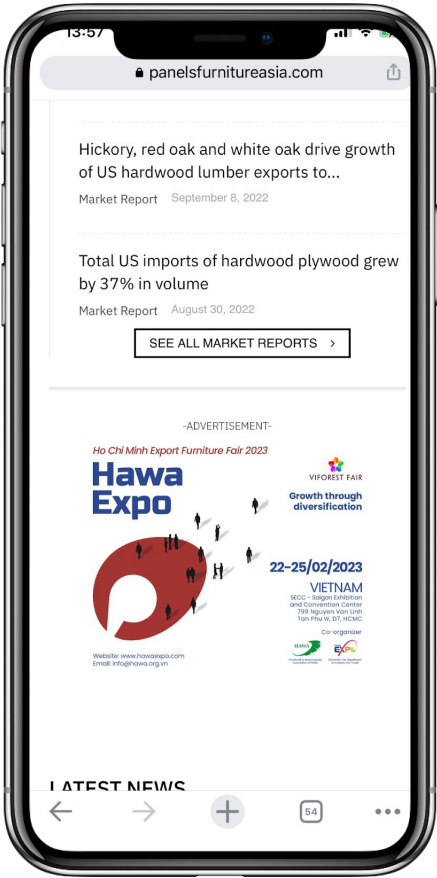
13:57

panelsfurnitureasia.com

Hickory, red oak and white oak drive growth of US hardwood lumber exports to...

Market Report September 8, 2022

Total US imports of hardwood plywood grew by 37% in volume

Market Report August 30, 2022

SEE ALL MARKET REPORTS >

-ADVERTISEMENT-

Ho Chi Minh Export Furniture Fair 2023

Hawa Expo

VIFOREST FAIR

Growth through diversification

22-25/02/2023

VIETNAM

SECC - Saigon Exhibition and Convention Center
799 Nguyen Van Linh
Tan Phu W, D7, HCMC

Co-organizer

HAWA

EXPO

Website: www.hawaexpo.com
Email: info@hawa.org.vn

LATEST NEWS

54